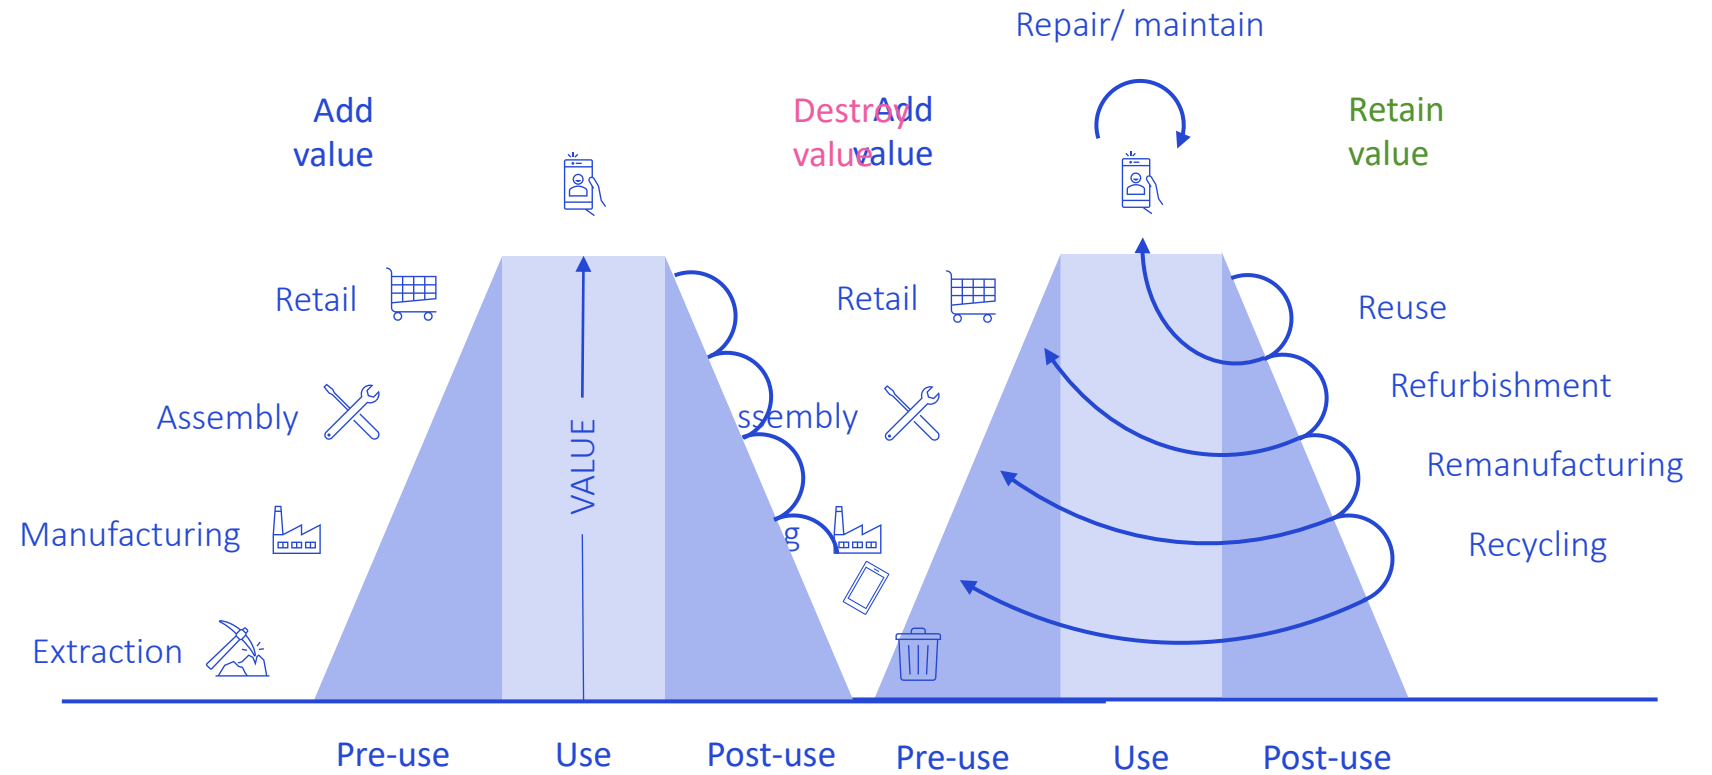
Repair/ maintain

Add value

Destroy value

Add value

Retain value

Retail

Assembly

Manufacturing

Extraction

VALUE

Retail

ssembly

g

Reuse

Refurbishment

Remanufacturing

Recycling

Pre-use

Use

Post-use

Pre-use

Use

Post-use